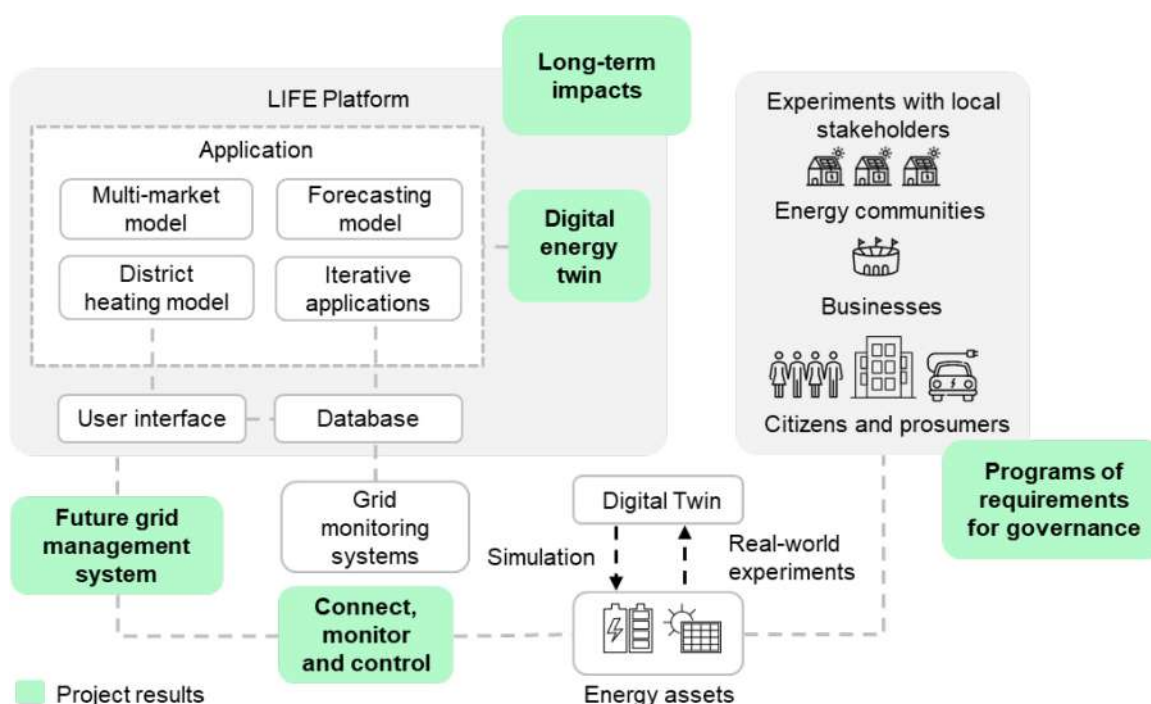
Long-term impacts

LIFE Platform

Application

Multi-market model

Forecasting model

District heating model

Iterative applications

Digital energy twin

User interface

Database

Experiments with local stakeholders

Energy communities

Businesses

Citizens and prosumers

Programs of requirements for governance

Future grid management system

Grid monitoring systems

Digital Twin

Simulation

Real-world experiments

Connect, monitor and control

Energy assets

Project results